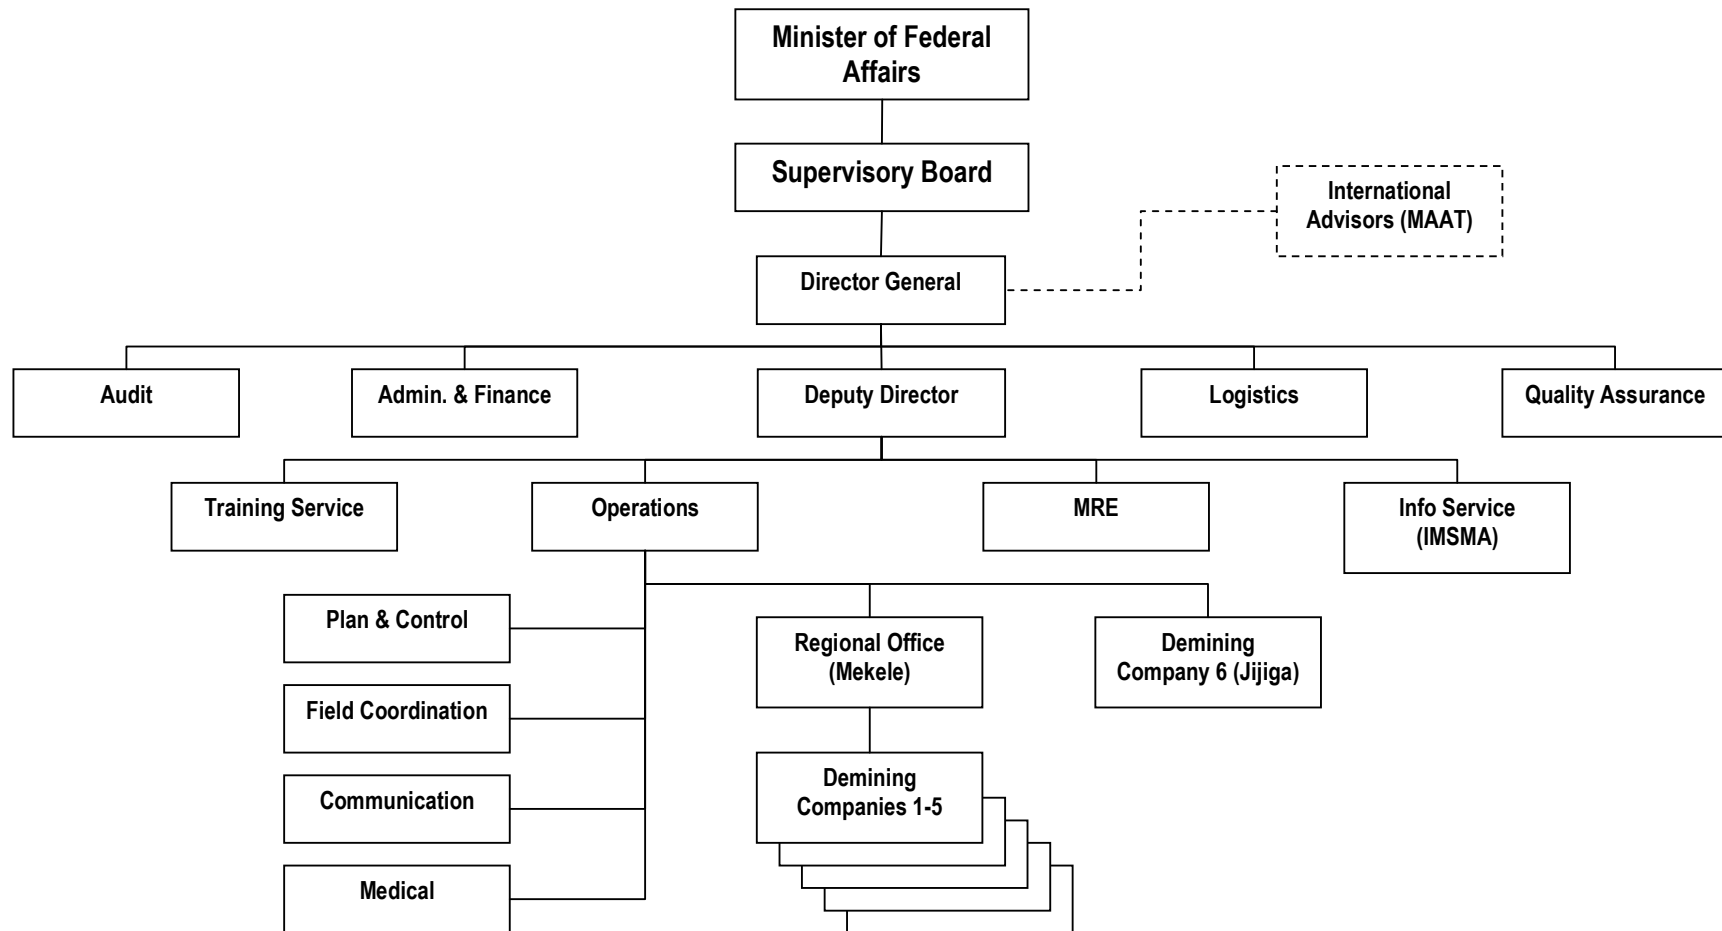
Minister of Federal Affairs

Supervisory Board

International Advisors (MAAT)

Director General

Audit

Admin. & Finance

Deputy Director

Logistics

Quality Assurance

Training Service

Operations

MRE

Info Service (IMSMA)

Plan & Control

Field Coordination

Communication

Medical

Regional Office (Mekele)

Demining Company 6 (Jijiga)

Demining Companies 1-5